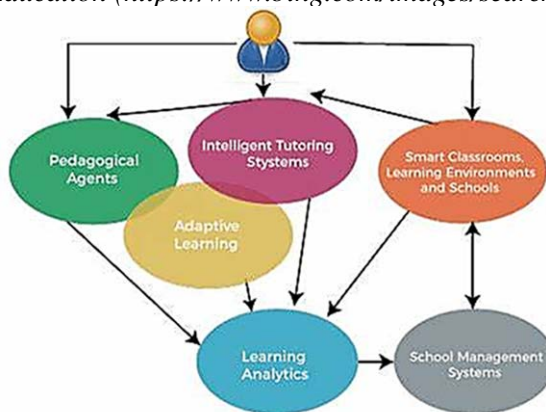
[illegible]ducation (https://www.bing.com/images/searc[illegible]

Intelligent Tutoring Systems

Pedagogical Agents

Smart Classrooms, Learning Environments and Schools

Adaptive Learning

Learning Analytics

School Management Systems